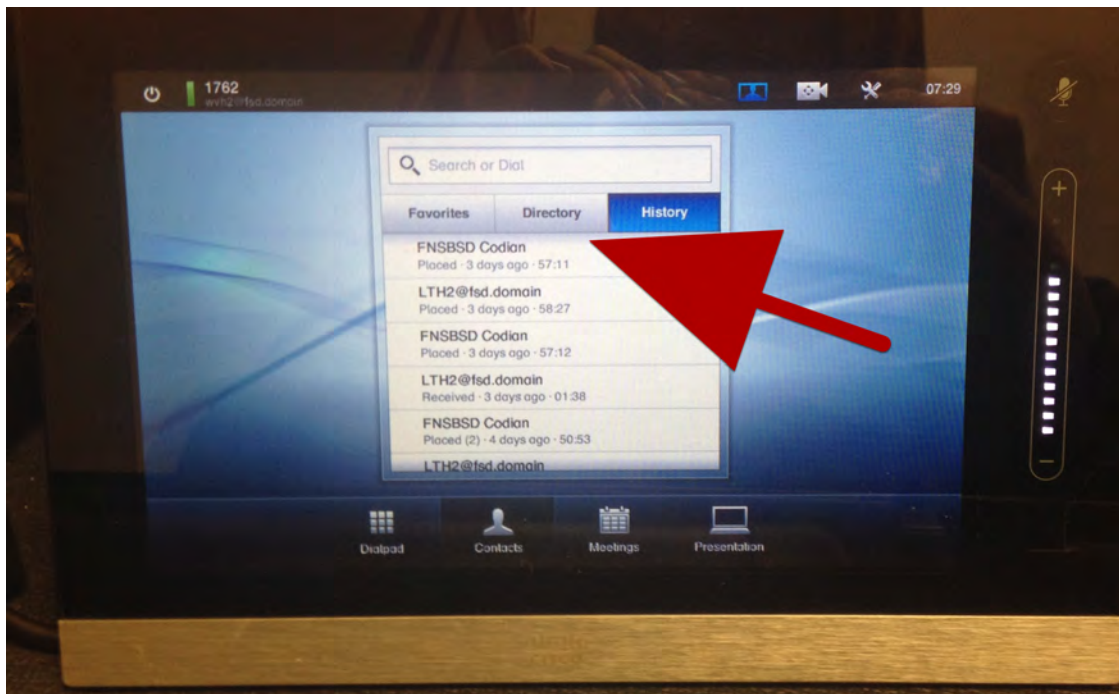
1762
wvh2@fsd.domain

07:29

Search or Dial

Favorites
Directory
History

FNSBSD Codian
Placed · 3 days ago · 57:11

LTH2@fsd.domain
Placed · 3 days ago · 58:27

FNSBSD Codian
Placed · 3 days ago · 57:12

LTH2@fsd.domain
Received · 3 days ago · 01:38

FNSBSD Codian
Placed (2) · 4 days ago · 50:53

LTH2@fsd.domain

+

−

Dialpad
Contacts
Meetings
Presentation